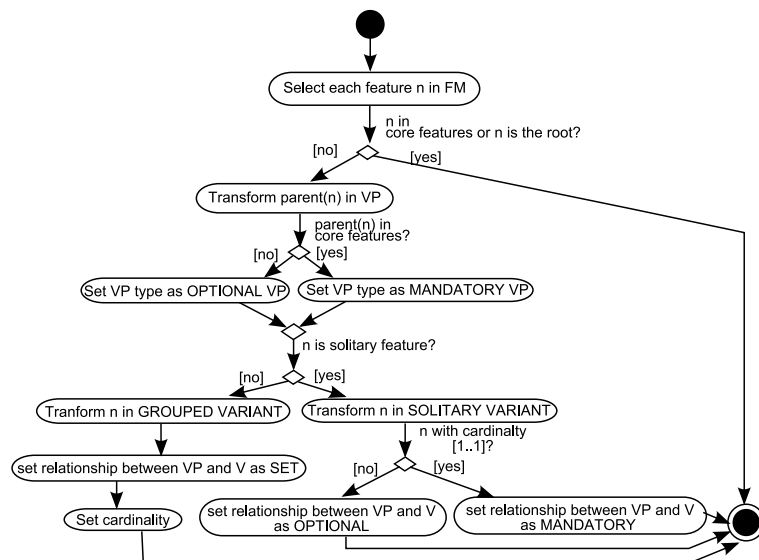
Select each feature n in FM

n in core features or n is the root?

[no]

[yes]

Transform parent(n) in VP

parent(n) in core features?

[no]

[yes]

Set VP type as OPTIONAL VP

Set VP type as MANDATORY VP

n is solitary feature?

[no]

[yes]

Tranform n in GROUPED VARIANT

Transform n in SOLITARY VARIANT

n with cardinalty [1..1]?

set relationship between VP and V as SET

[no]

[yes]

Set cardinality

set relationship between VP and V as OPTIONAL

set relationship between VP and V as MANDATORY